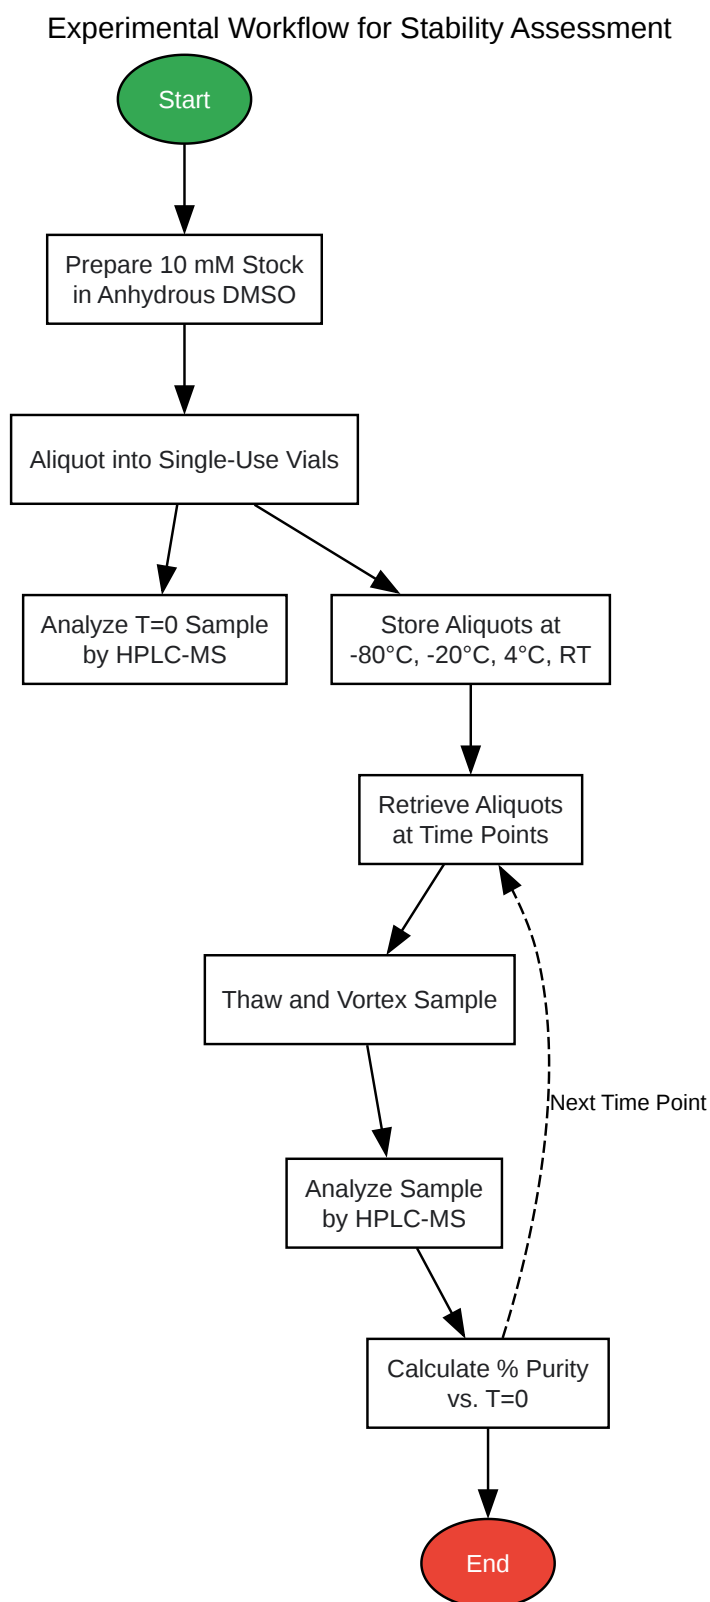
Experimental Workflow for Stability Assessment

Start

Prepare 10 mM Stock in Anhydrous DMSO

Aliquot into Single-Use Vials

Analyze T=0 Sample by HPLC-MS

Store Aliquots at -80°C, -20°C, 4°C, RT

Retrieve Aliquots at Time Points

Thaw and Vortex Sample

Next Time Point

Analyze Sample by HPLC-MS

Calculate % Purity vs. T=0

End